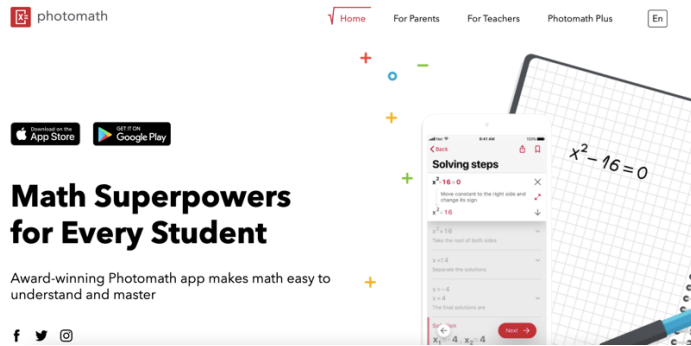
photomath

Home For Parents For Teachers Photomath Plus En

Download on the App Store

GET IT ON Google Play

Math Superpowers for Every Student

Award-winning Photomath app makes math easy to understand and master

9:41 AM

Back

Solving steps

$x^2-16=0$

Move constant to the right side and change its sign

$x^2=16$

$x=\pm 4$

Take the root of both sides

$x=\pm 4$

Separate the solutions

$x=-4$
$x=4$

The final solutions are

Solution

$x_1=-4$, $x_2=4$

Next

$x^2-16=0$